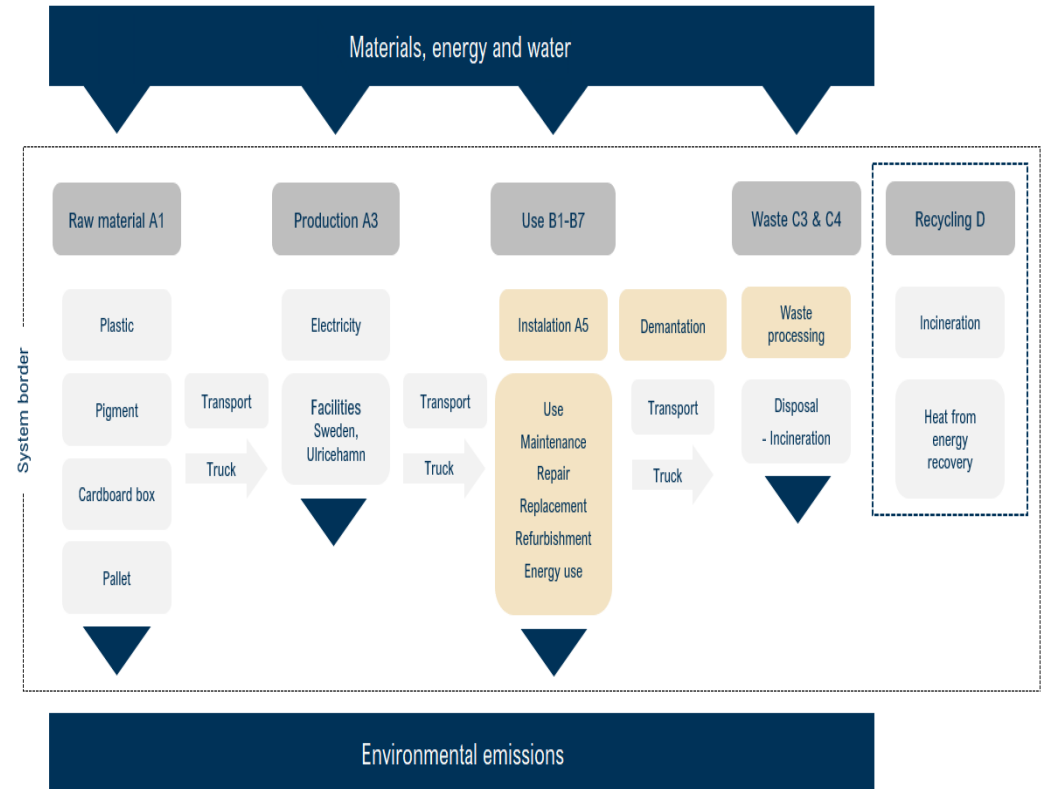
Materials, energy and water

System border

Raw material A1

Plastic

Pigment

Cardboard box

Pallet

Transport

Truck

Production A3

Electricity

Facilities Sweden, Ulricehamn

Transport

Truck

Use B1-B7

Instalation A5

Use
Maintenance
Repair
Replacement
Refurbishment
Energy use

Demantation

Transport

Truck

Waste C3 & C4

Waste processing

Disposal
- Incineration

Recycling D

Incineration

Heat from energy recovery

Environmental emissions